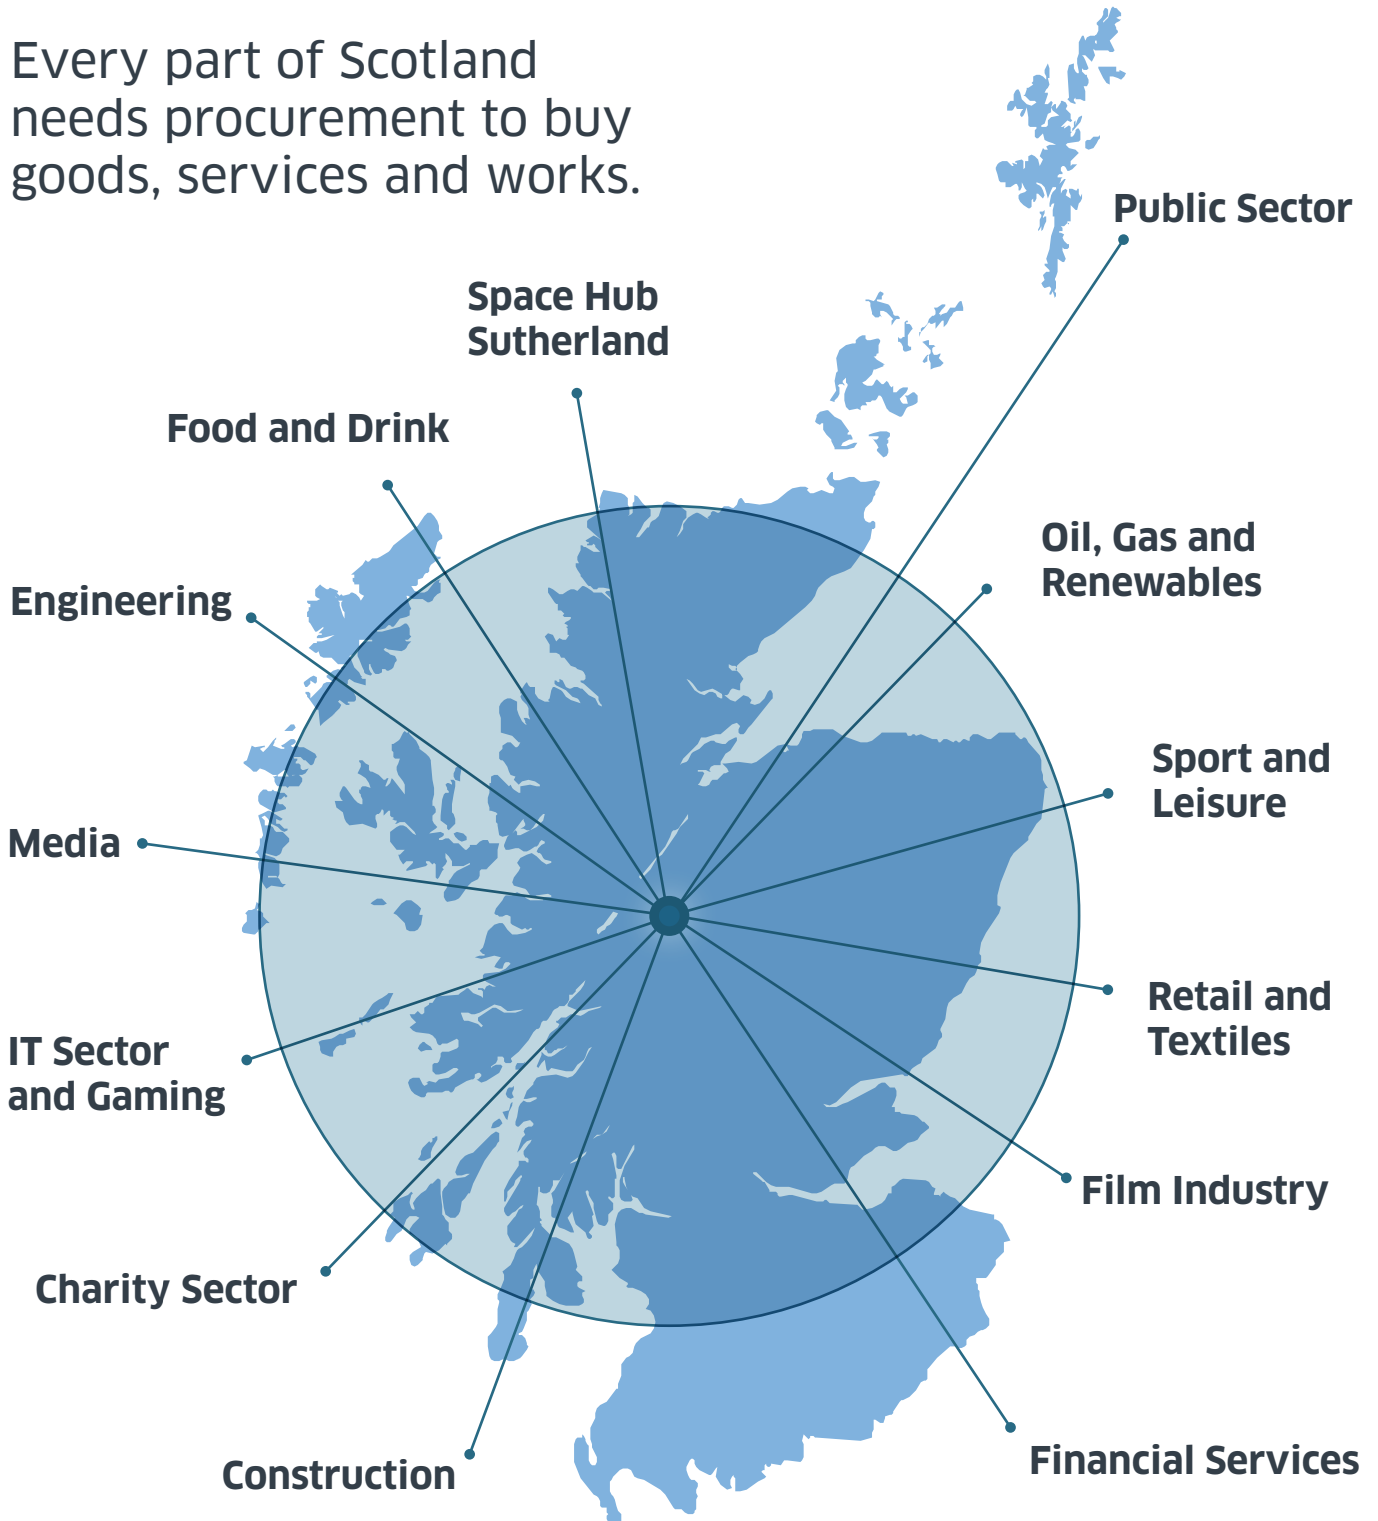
Every part of Scotland needs procurement to buy goods, services and works.

Public Sector

Space Hub Sutherland

Food and Drink

Oil, Gas and Renewables

Engineering

Sport and Leisure

Media

Retail and Textiles

IT Sector and Gaming

Film Industry

Charity Sector

Construction

Financial Services